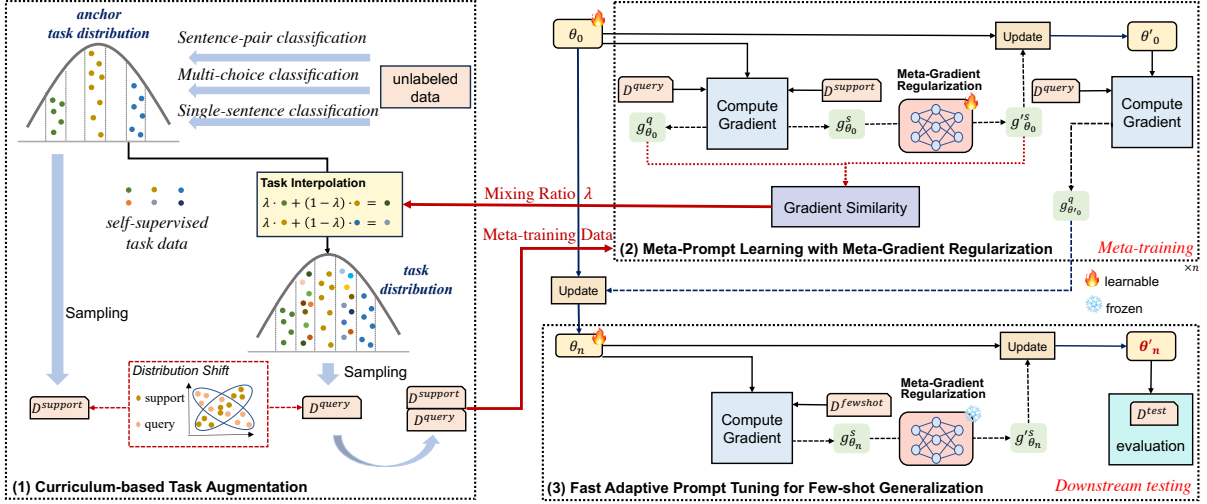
anchor task distribution

Sentence-pair classification

Multi-choice classification

Single-sentence classification

unlabeled data

self-supervised task data

Task Interpolation

$\lambda \cdot \bullet + (1-\lambda) \cdot \bullet = \bullet$

$\lambda \cdot \bullet + (1-\lambda) \cdot \bullet = \bullet$

task distribution

Sampling

Sampling

Distribution Shift

support

query

$D^{support}$

$D^{query}$

$D^{support}$

$D^{query}$

(1) Curriculum-based Task Augmentation

Mixing Ratio $\lambda$

Meta-training Data

$\theta_0$

Update

$\theta'_0$

$D^{query}$

Compute Gradient

$D^{support}$

Meta-Gradient Regularization

$D^{query}$

Compute Gradient

$g^q_{\theta_0}$

$g^s_{\theta_0}$

$g'^s_{\theta_0}$

Gradient Similarity

$g^q_{\theta'_0}$

(2) Meta-Prompt Learning with Meta-Gradient Regularization

Meta-training

$\times n$

Update

learnable

frozen

$\theta_n$

Update

$\theta'_n$

Meta-Gradient Regularization

Compute Gradient

$D^{fewshot}$

$g^s_{\theta_n}$

$g'^s_{\theta_n}$

$D^{test}$

evaluation

(3) Fast Adaptive Prompt Tuning for Few-shot Generalization

Downstream testing